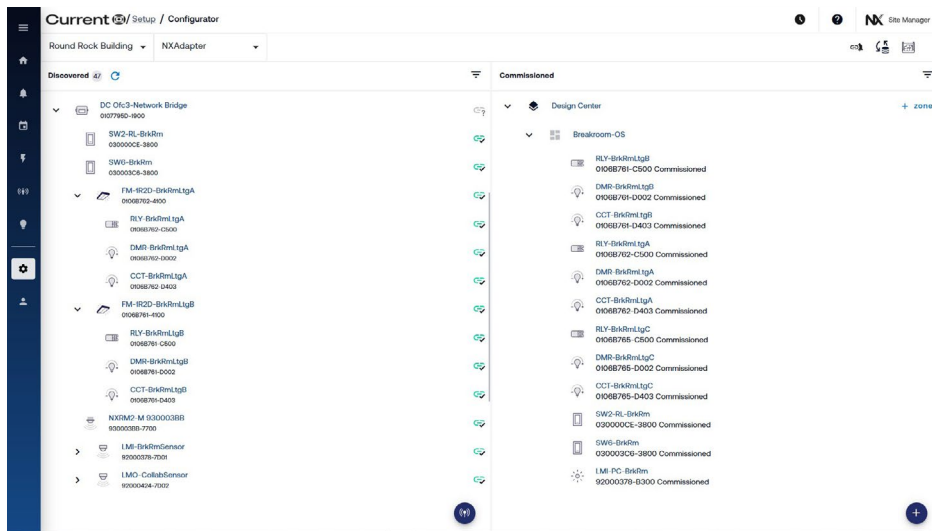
Current / Setup / Configurator

NX Site Manager

Round Rock Building NXAdapter

Discovered 47

DC Ofc3-Network Bridge
0107795D-1900

SW2-RL-BrkRm
030000CE-3800

SW6-BrkRm
030003C6-3800

FM-1R2D-BrkRmLtgA
0106B762-4100

RLY-BrkRmLtgA
0106B762-C500

DMR-BrkRmLtgA
0106B762-D002

CCT-BrkRmLtgA
0106B762-D403

FM-1R2D-BrkRmLtgB
0106B761-4100

RLY-BrkRmLtgB
0106B761-C500

DMR-BrkRmLtgB
0106B761-D002

CCT-BrkRmLtgB
0106B761-D403

NXRM2-M 930003BB
930003BB-7700

LMI-BrkRmSensor
92000378-7D01

LMO-CollabSensor
92000424-7D02

Commissioned

Design Center
+ zone

Breakroom-OS

RLY-BrkRmLtgB
0106B761-C500 Commissioned

DMR-BrkRmLtgB
0106B761-D002 Commissioned

CCT-BrkRmLtgB
0106B761-D403 Commissioned

RLY-BrkRmLtgA
0106B762-C500 Commissioned

DMR-BrkRmLtgA
0106B762-D002 Commissioned

CCT-BrkRmLtgA
0106B762-D403 Commissioned

RLY-BrkRmLtgC
0106B765-C500 Commissioned

DMR-BrkRmLtgC
0106B765-D002 Commissioned

CCT-BrkRmLtgC
0106B765-D403 Commissioned

SW2-RL-BrkRm
030000CE-3800 Commissioned

SW6-BrkRm
030003C6-3800 Commissioned

LMI-PC-BrkRm
92000378-B300 Commissioned